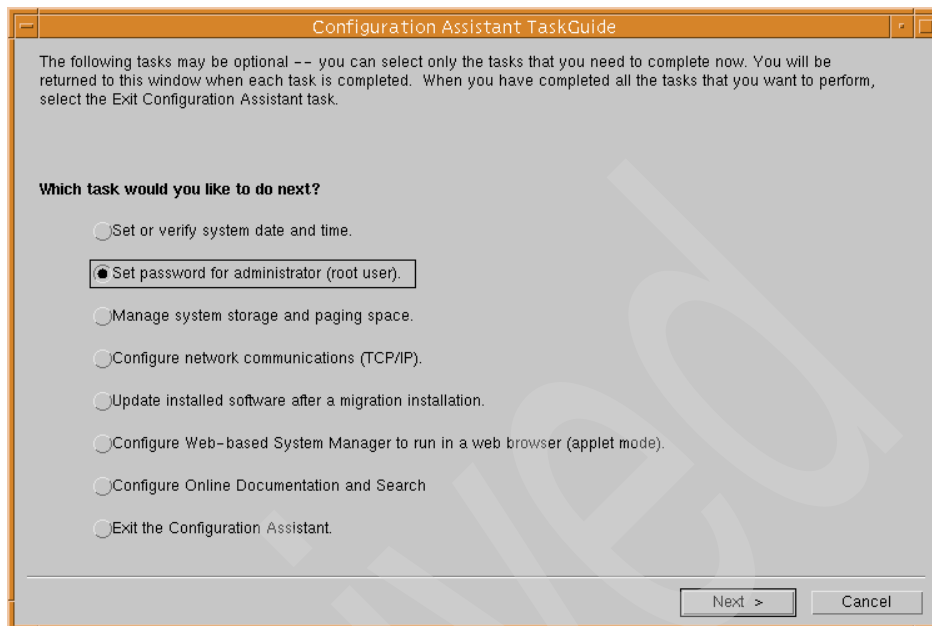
Configuration Assistant TaskGuide

The following tasks may be optional -- you can select only the tasks that you need to complete now. You will be returned to this window when each task is completed. When you have completed all the tasks that you want to perform, select the Exit Configuration Assistant task.

Which task would you like to do next?

Set or verify system date and time.

Set password for administrator (root user).

Manage system storage and paging space.

Configure network communications (TCP/IP).

Update installed software after a migration installation.

Configure Web-based System Manager to run in a web browser (applet mode).

Configure Online Documentation and Search

Exit the Configuration Assistant.

Next >

Cancel